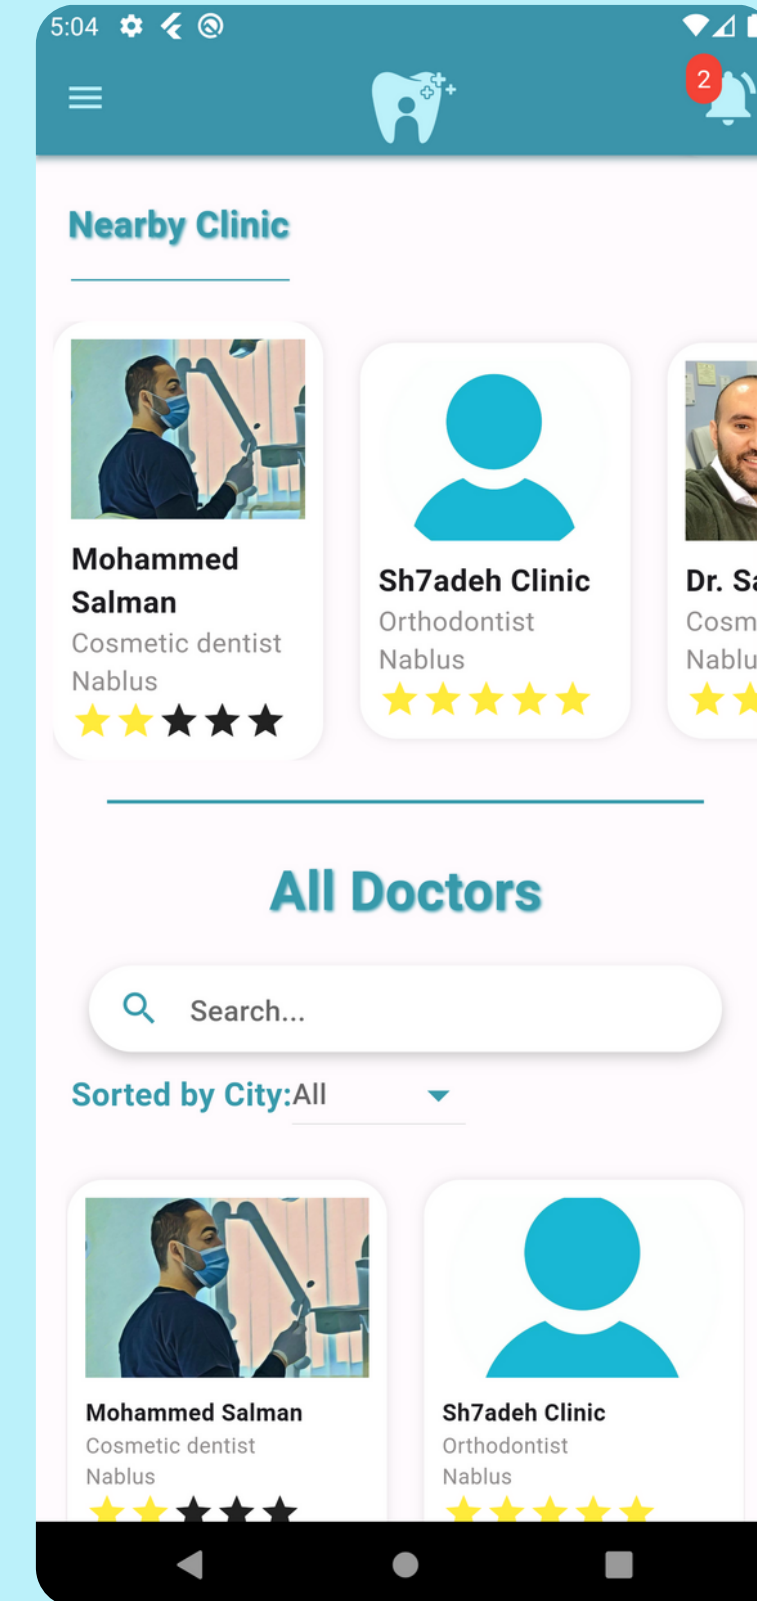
5:04

2

Nearby Clinic

Mohammed Salman
Cosmetic dentist
Nablus

Sh7adeh Clinic
Orthodontist
Nablus

Dr. Sa
Cosm
Nablu

All Doctors

Search...

Sorted by City: All

Mohammed Salman
Cosmetic dentist
Nablus

Sh7adeh Clinic
Orthodontist
Nablus